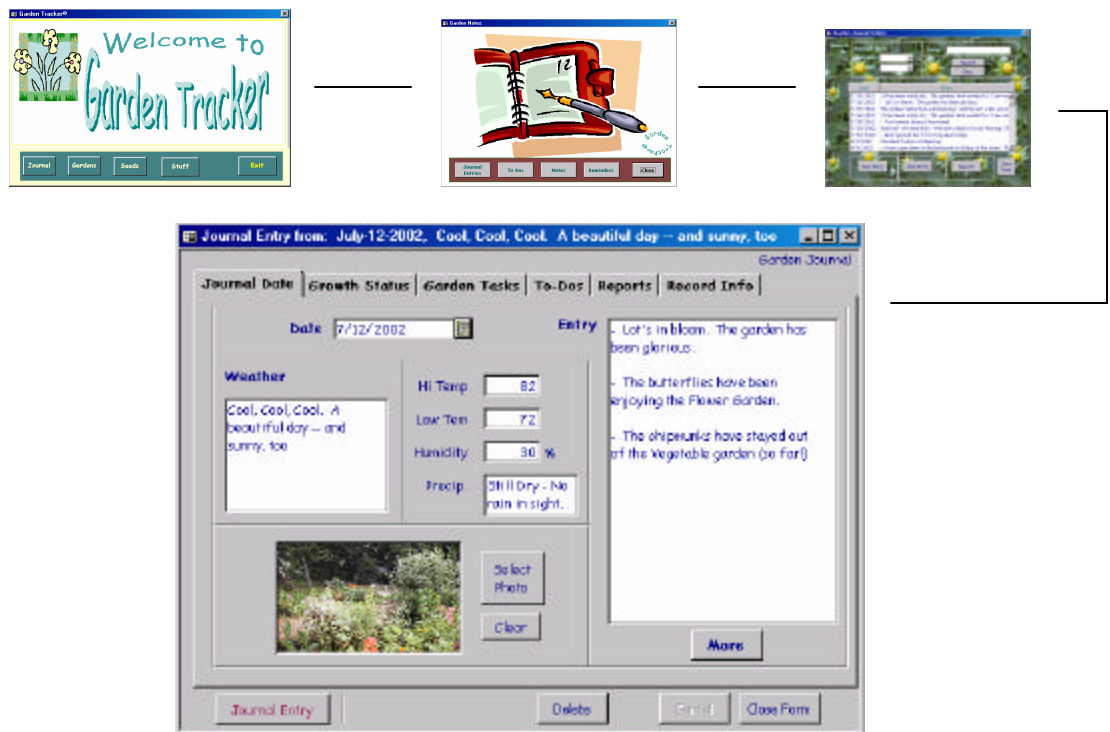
Garden Tracker©

Welcome to Garden Tracker

Journal Gardens Seeds Stuff Exit

Garden Notes

12

Garden Notes

Journal Entries To Dos Notes Reminders Close

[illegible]

Journal Entry from: July-12-2002, Cool, Cool, Cool. A beautiful day -- and sunny, too

Garden Journal

Journal Date | Growth Status | Garden Tasks | To-Dos | Reports | Record Info

Date 7/12/2002

Entry

- Lot's in bloom. The garden has been glorious.

- The butterflies have been enjoying the Flower Garden.

- The chipmunks have stayed out of the Vegetable garden (so far!)

Weather

Cool, Cool, Cool. A beautiful day -- and sunny, too

Hi Temp 82

Low Tem 72

Humidity 30 %

Precip Still Dry - No rain in sight.

Select Photo

Clear

More

Journal Entry

Delete

Saved

Close Form